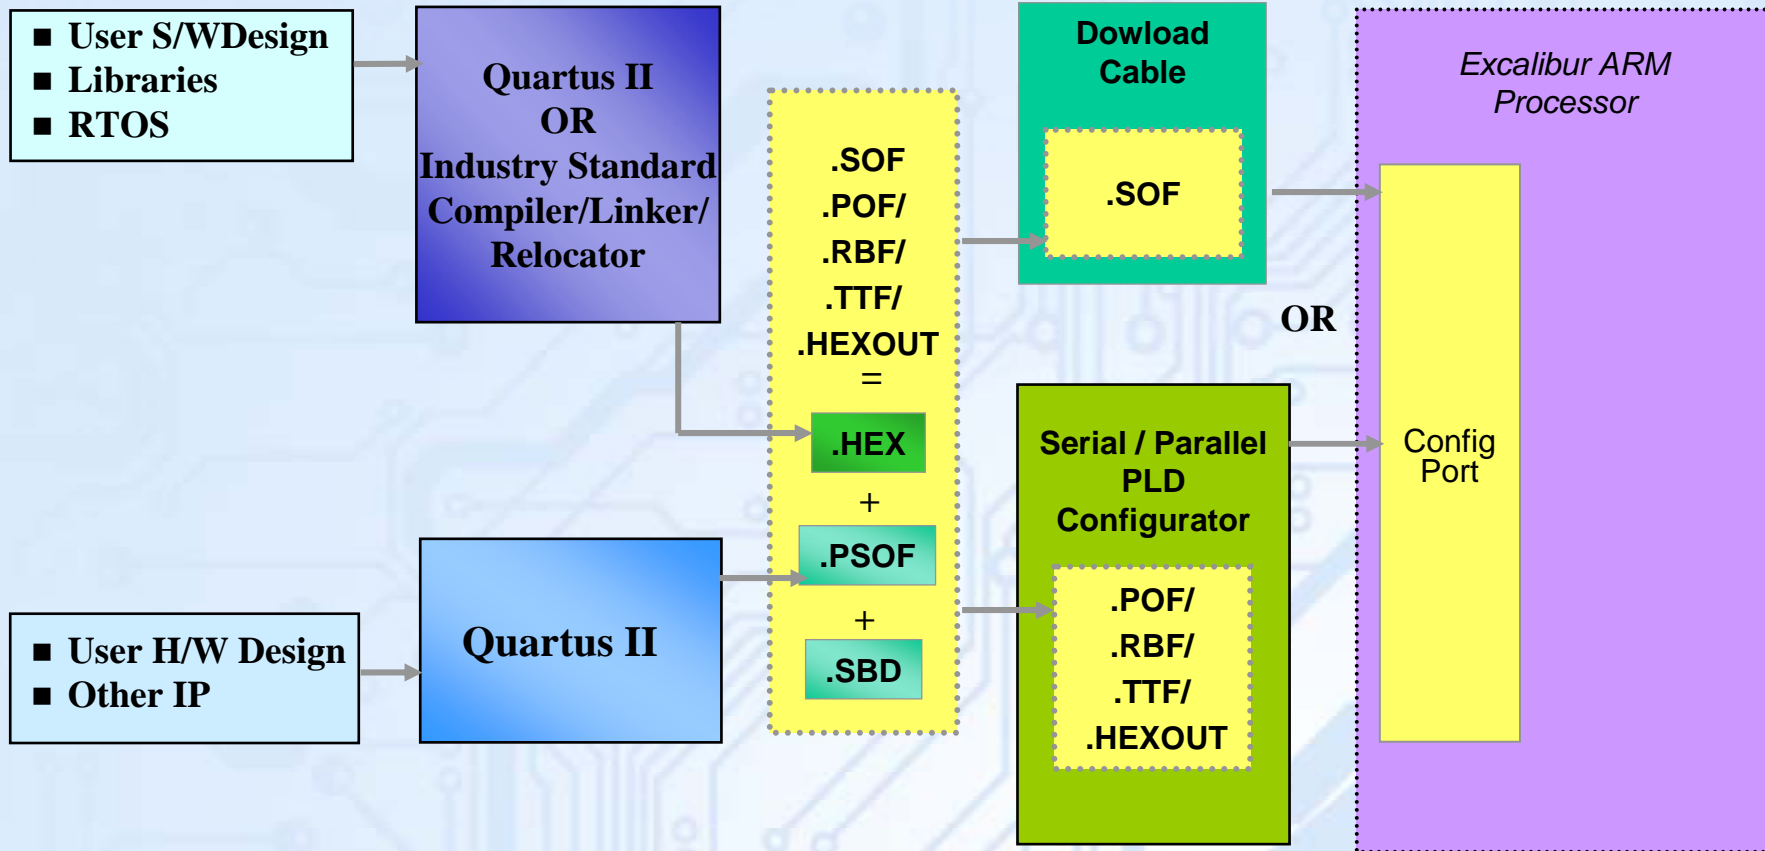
■ User S/WDesign
■ Libraries
■ RTOS

Quartus II
OR
Industry Standard
Compiler/Linker/
Relocator

.SOF
.POF/
.RBF/
.TTF/
.HEXOUT
=
.HEX
+
.PSOF
+
.SBD

Dowload Cable

.SOF

OR

Excalibur ARM Processor

Config Port

Serial / Parallel PLD Configurator

.POF/
.RBF/
.TTF/
.HEXOUT

■ User H/W Design
■ Other IP

Quartus II